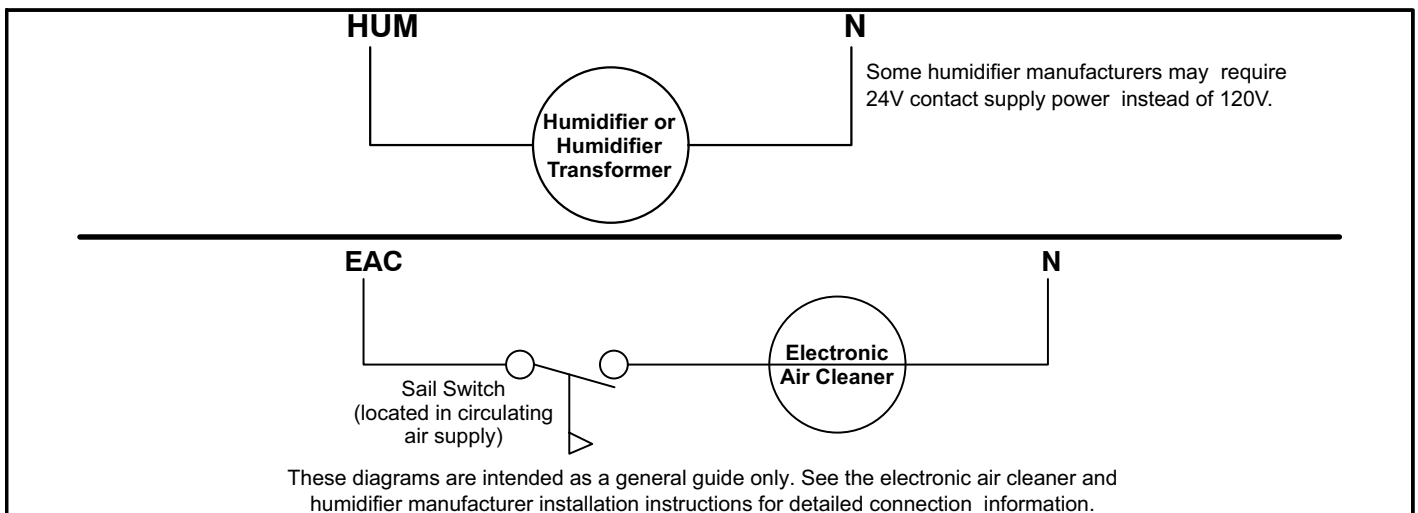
HUM

N

Some humidifier manufacturers may require 24V contact supply power instead of 120V.

Humidifier or Humidifier Transformer

EAC

N

Sail Switch (located in circulating air supply)

Electronic Air Cleaner

These diagrams are intended as a general guide only. See the electronic air cleaner and humidifier manufacturer installation instructions for detailed connection information.